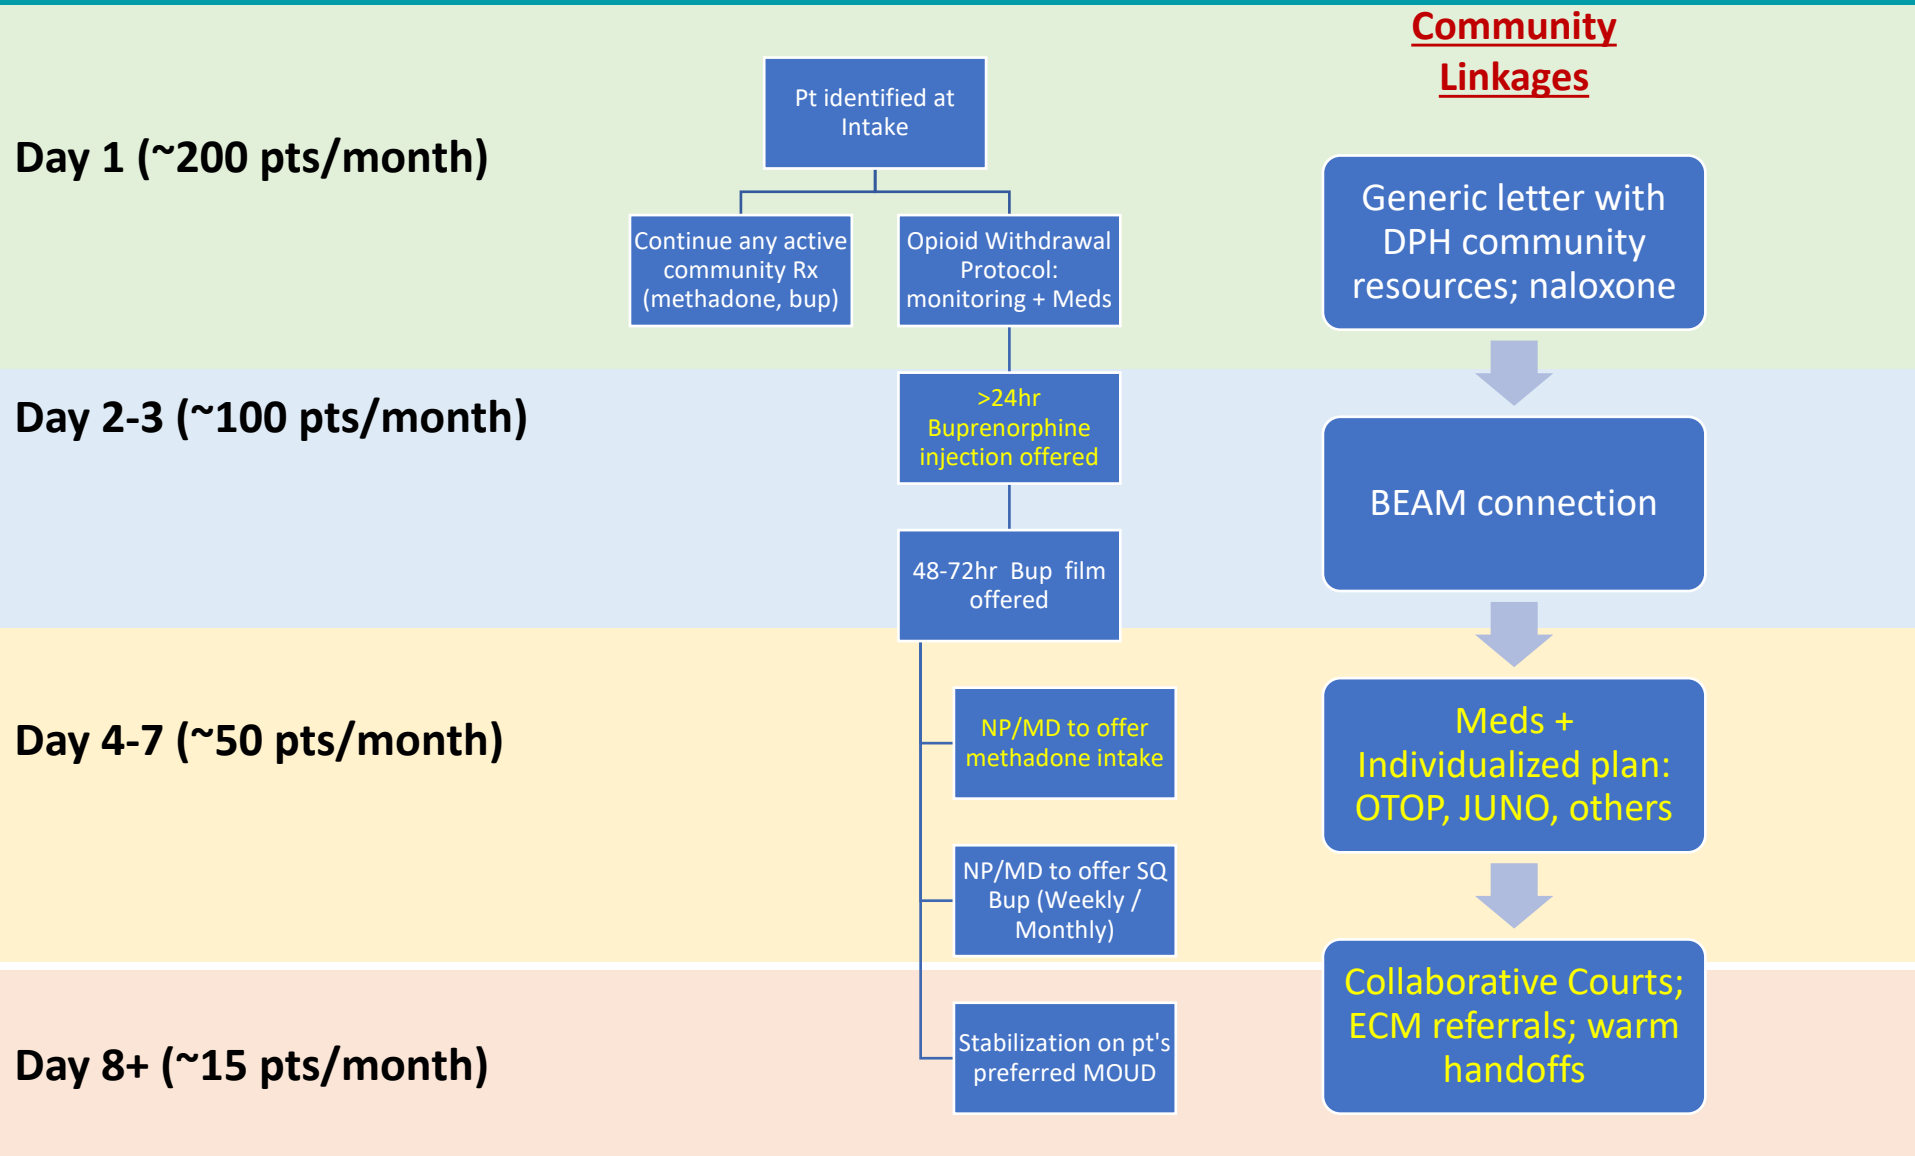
Community Linkages

Day 1 (~200 pts/month)

Pt identified at Intake

Continue any active community Rx (methadone, bup)

Opioid Withdrawal Protocol: monitoring + Meds

Generic letter with DPH community resources; naloxone

Day 2-3 (~100 pts/month)

>24hr Buprenorphine injection offered

48-72hr Bup film offered

BEAM connection

Day 4-7 (~50 pts/month)

NP/MD to offer methadone intake

NP/MD to offer SQ Bup (Weekly / Monthly)

Meds + Individualized plan: OTOP, JUNO, others

Day 8+ (~15 pts/month)

Stabilization on pt's preferred MOUD

Collaborative Courts; ECM referrals; warm handoffs